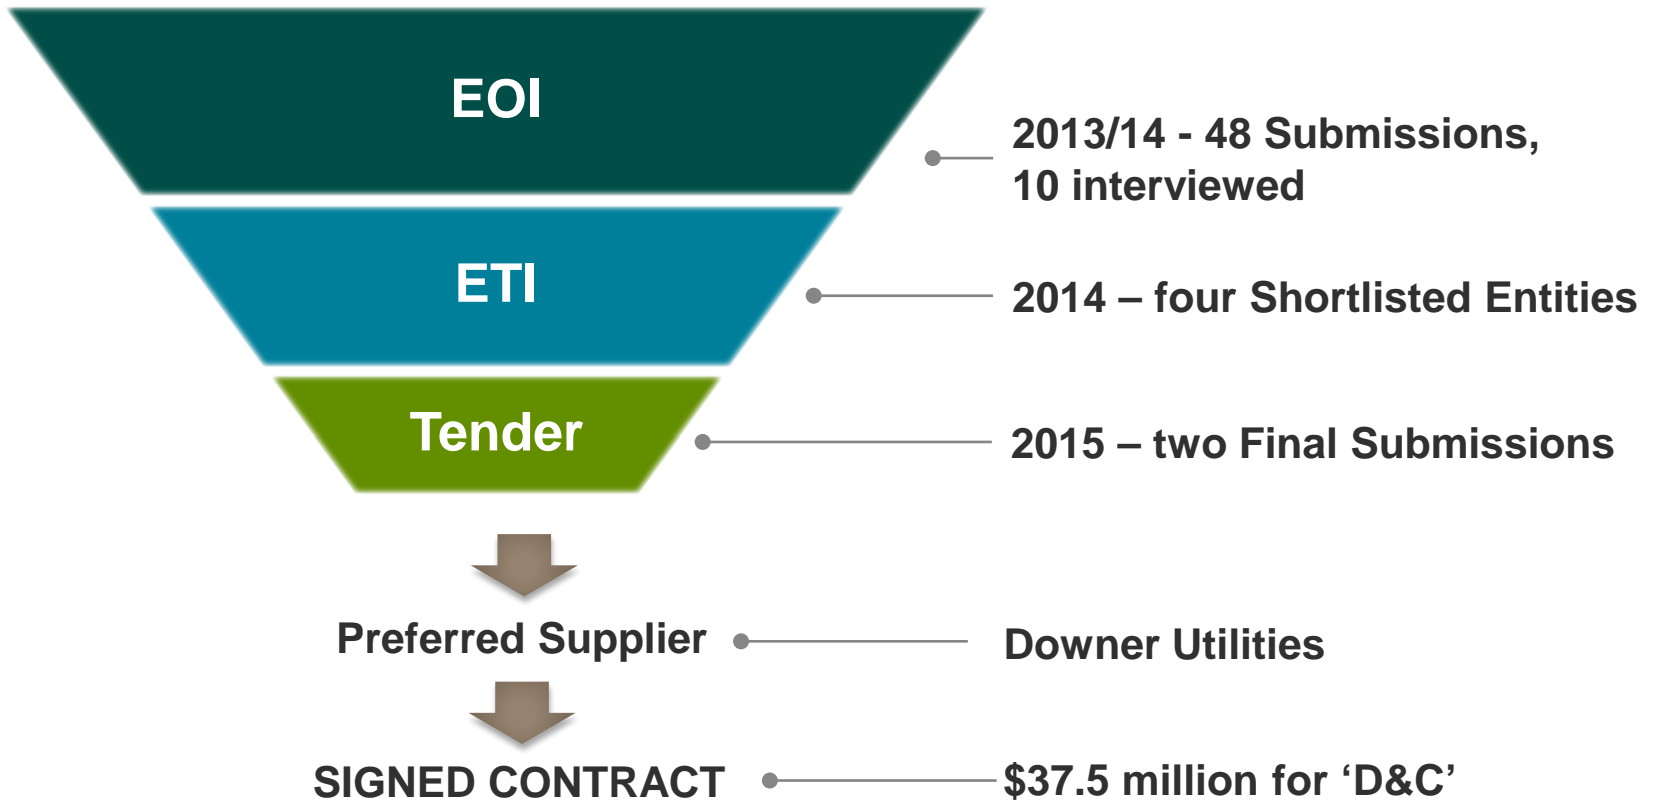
EOI

2013/14 - 48 Submissions, 10 interviewed

ETI

2014 – four Shortlisted Entities

Tender

2015 – two Final Submissions

Preferred Supplier

Downer Utilities

SIGNED CONTRACT

\$37.5 million for ‘D&C’